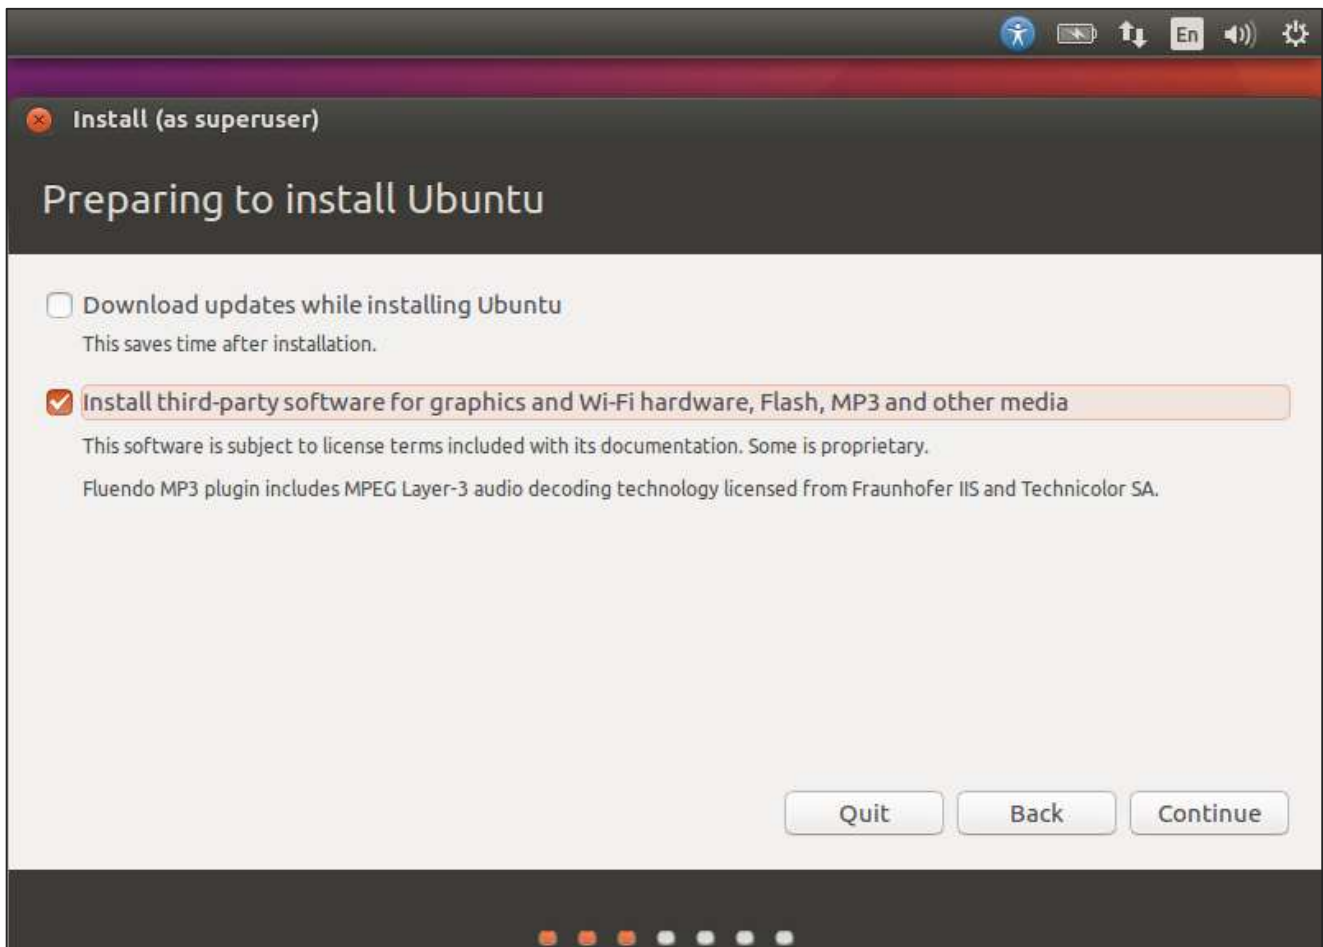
En

Install (as superuser)

Preparing to install Ubuntu

Download updates while installing Ubuntu

This saves time after installation.

Install third-party software for graphics and Wi-Fi hardware, Flash, MP3 and other media

This software is subject to license terms included with its documentation. Some is proprietary.

Fluendo MP3 plugin includes MPEG Layer-3 audio decoding technology licensed from Fraunhofer IIS and Technicolor SA.

Quit

Back

Continue